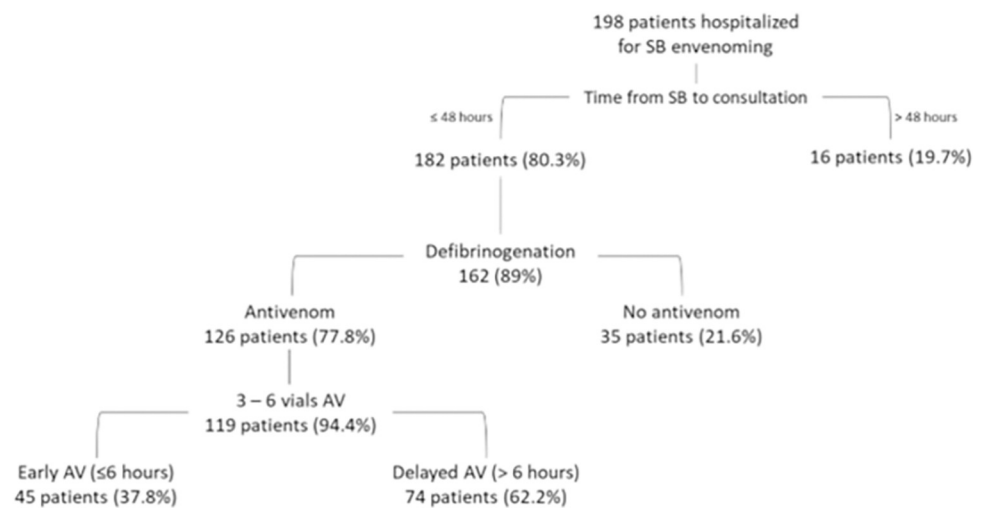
198 patients hospitalized for SB envenoming

Time from SB to consultation

≤ 48 hours

> 48 hours

182 patients (80.3%)

16 patients (19.7%)

Defibrinogenation
162 (89%)

Antivenom
126 patients (77.8%)

No antivenom
35 patients (21.6%)

3 – 6 vials AV
119 patients (94.4%)

Early AV (≤6 hours)
45 patients (37.8%)

Delayed AV (> 6 hours)
74 patients (62.2%)